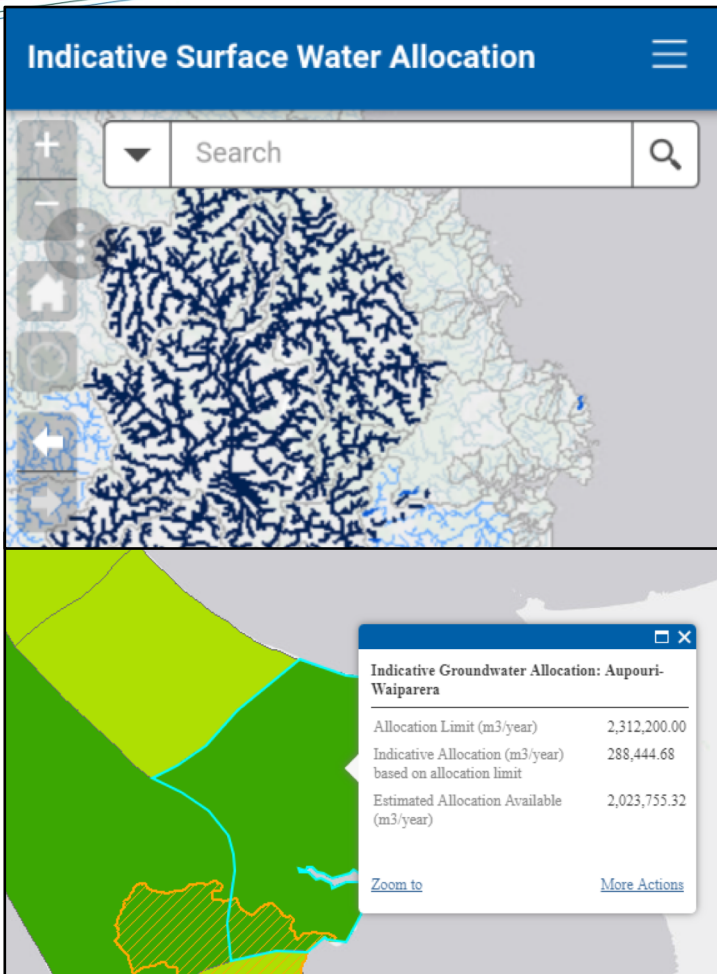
Indicative Surface Water Allocation

Search

Indicative Groundwater Allocation: Aupouri-Waiparera

| | |
|---|---|
| Allocation Limit (m3/year) | 2,312,200.00 |
| Indicative Allocation (m3/year) based on allocation limit | 288,444.68 |
| Estimated Allocation Available (m3/year) | 2,023,755.32 |

Zoom to

More Actions